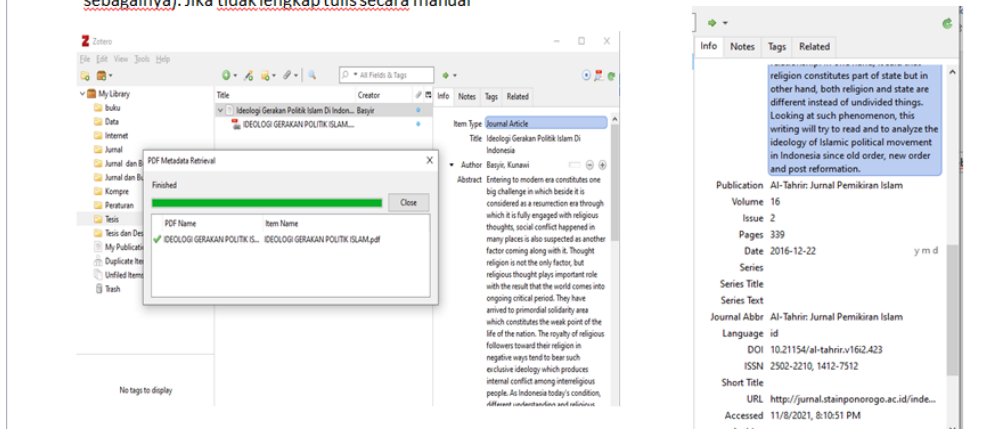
sebagainya). Jika tidak lengkap tulis secara manual

Zotero
File Edit View Tools Help
All Fields & Tags
My Library
buku
Data
Internet
Jurnal
Jurnal dan B
Jurnal dan B
Kompre
Peraturan
Tesis
Tesis dan Des
My Publicati
Duplicate Ite
Unfiled Items
Trash
No tags to display

Title | Creator
Ideologi Gerakan Politik Islam Di Indon... Basyir
IDEOLOGI GERAKAN POLITIK ISLAM....

PDF Metadata Retrieval
Finished
Close
PDF Name | Item Name
IDEOLOGI GERAKAN POLITIK IS... | IDEOLOGI GERAKAN POLITIK ISLAM.pdf

Info Notes Tags Related
Item Type Journal Article
Title Ideologi Gerakan Politik Islam Di Indonesia
Author Basyir, Kunawi
Abstract Entering to modern era constitutes one big challenge in which beside it is considered as a resurrection era through which it is fully engaged with religious thoughts, social conflict happened in many places is also suspected as another factor coming along with it. Thought religion is not the only factor, but religious thought plays important role with the result that the world comes into ongoing critical period. They have arrived to primordial solidarity area which constitutes the weak point of the life of the nation. The royalty of religious followers toward their religion in negative ways tend to bear such exclusive ideology which produces internal conflict among interreligious people. As Indonesia today's condition, different understanding and religious

Info Notes Tags Related
religion constitutes part of state but in other hand, both religion and state are different instead of undivided things. Looking at such phenomenon, this writing will try to read and to analyze the ideology of Islamic political movement in Indonesia since old order, new order and post reformation.
Publication Al-Tahrir: Jurnal Pemikiran Islam
Volume 16
Issue 2
Pages 339
Date 2016-12-22 y m d
Series
Series Title
Series Text
Journal Abbr Al-Tahrir: Jurnal Pemikiran Islam
Language id
DOI 10.21154/al-tahrir.v16i2.423
ISSN 2502-2210, 1412-7512
Short Title
URL http://jurnal.stainponorogo.ac.id/inde...
Accessed 11/8/2021, 8:10:51 PM